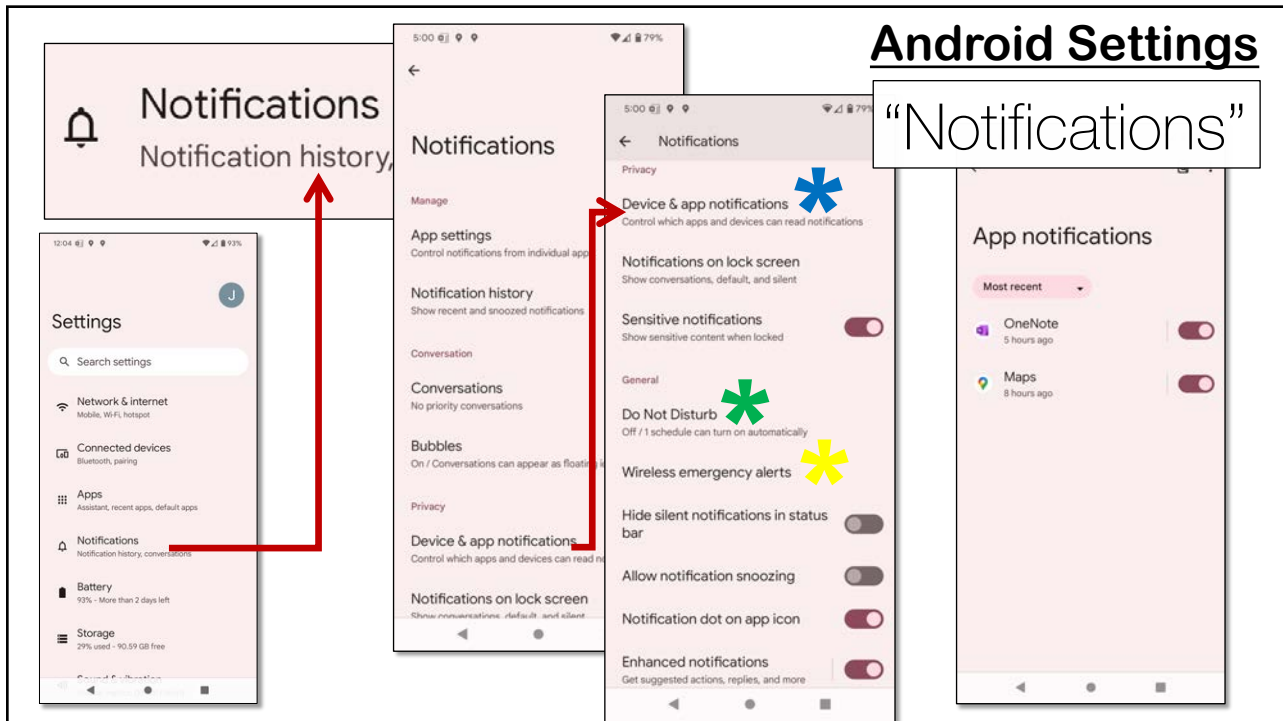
Android Settings

"Notifications"

Notifications
Notification history,

12:04 93%

J

Settings

Search settings

Network & internet
Mobile, Wi-Fi, hotspot

Connected devices
Bluetooth, pairing

Apps
Assistant, recent apps, default apps

Notifications
Notification history, conversations

Battery
93% - More than 2 days left

Storage
29% used - 90.59 GB free

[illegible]

5:00 79%

Notifications

Manage

App settings
Control notifications from individual app

Notification history
Show recent and snoozed notifications

Conversation

Conversations
No priority conversations

Bubbles
On / Conversations can appear as floatin

Privacy

Device & app notifications
Control which apps and devices can read no

Notifications on lock screen
Show conversations, default, and silent

5:00 79%

Notifications

Privacy

Device & app notifications
Control which apps and devices can read notifications

Notifications on lock screen
Show conversations, default, and silent

Sensitive notifications
Show sensitive content when locked

General

Do Not Disturb
Off / 1 schedule can turn on automatically

Wireless emergency alerts

Hide silent notifications in status bar

Allow notification snoozing

Notification dot on app icon

Enhanced notifications
Get suggested actions, replies, and more

App notifications

Most recent

OneNote
5 hours ago

Maps
8 hours ago